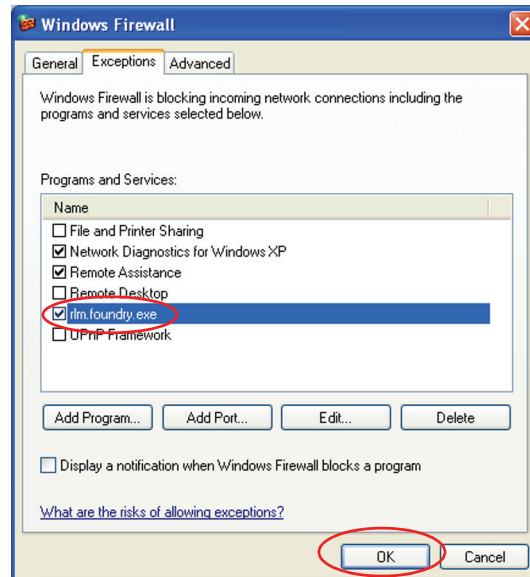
Windows Firewall

General Exceptions Advanced

Windows Firewall is blocking incoming network connections including the programs and services selected below.

Programs and Services:

Name
File and Printer Sharing
Network Diagnostics for Windows XP
Remote Assistance
Remote Desktop
rlm.foundry.exe
UPnP Framework

Add Program... Add Port... Edit... Delete

Display a notification when Windows Firewall blocks a program

What are the risks of allowing exceptions?

OK Cancel